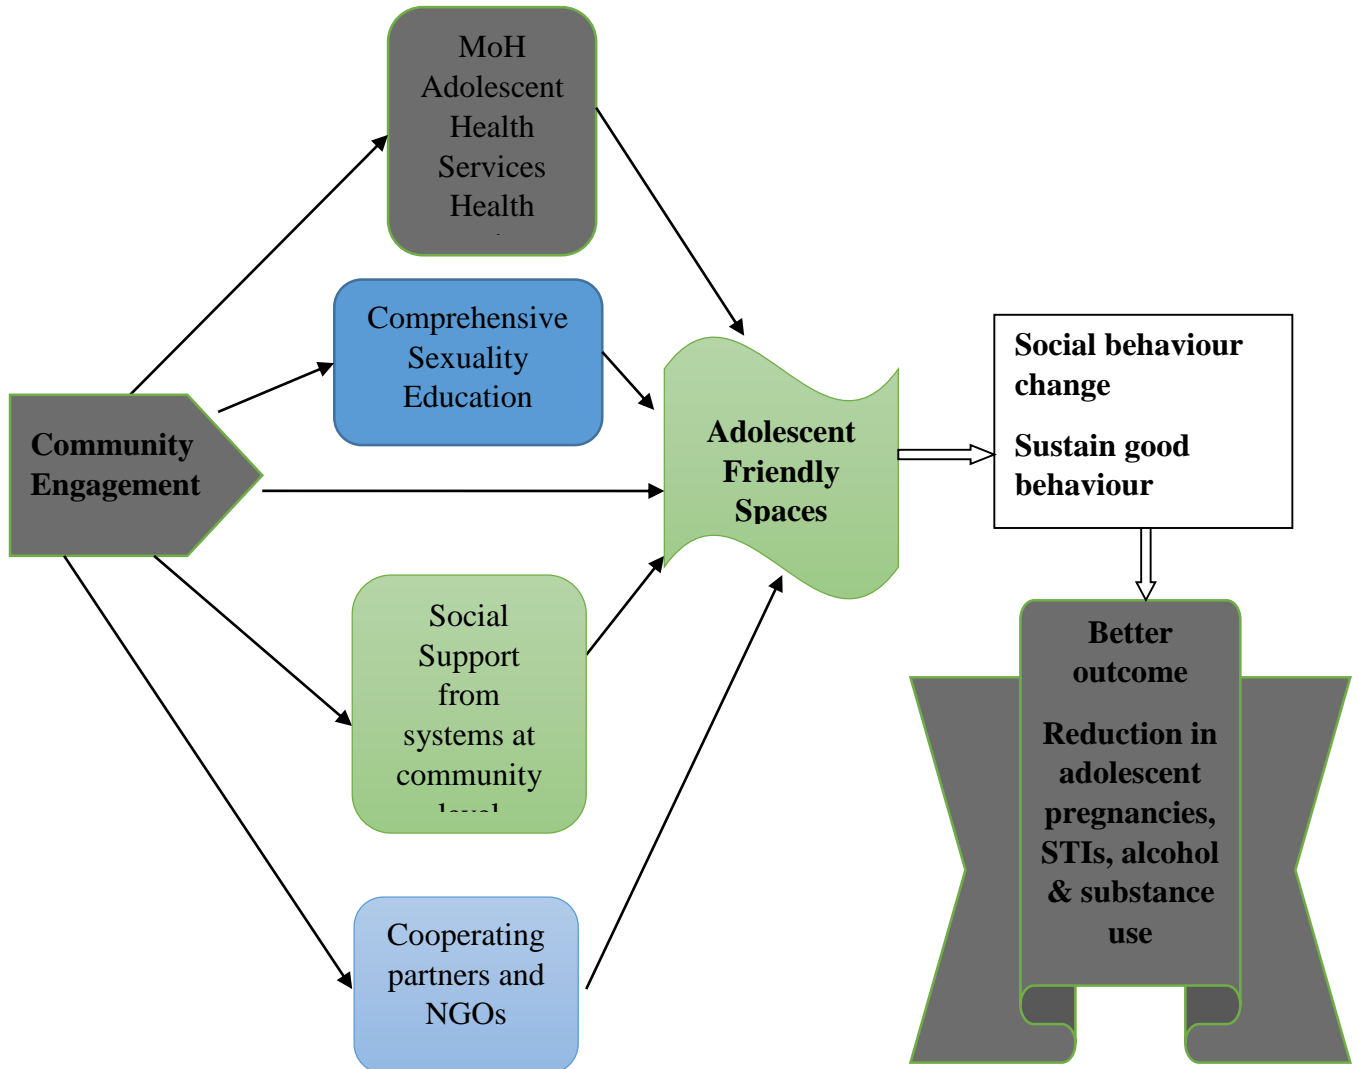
MoH Adolescent Health Services Health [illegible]

Comprehensive Sexuality Education

Community Engagement

Adolescent Friendly Spaces

Social behaviour change

Sustain good behaviour

Social Support from systems at community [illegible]

Cooperating partners and NGOs

Better outcome

Reduction in adolescent pregnancies, STIs, alcohol & substance use